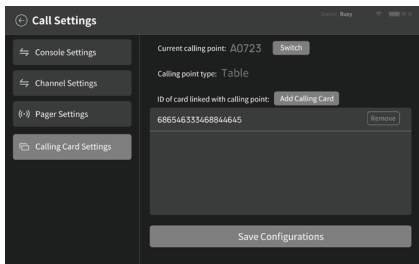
Call Settings

Busy

Console Settings

Channel Settings

Pager Settings

Calling Card Settings

Current calling point: A0723 Switch

Calling point type: Table

ID of card linked with calling point: Add Calling Card

686546333468844645 Remove

Save Configurations